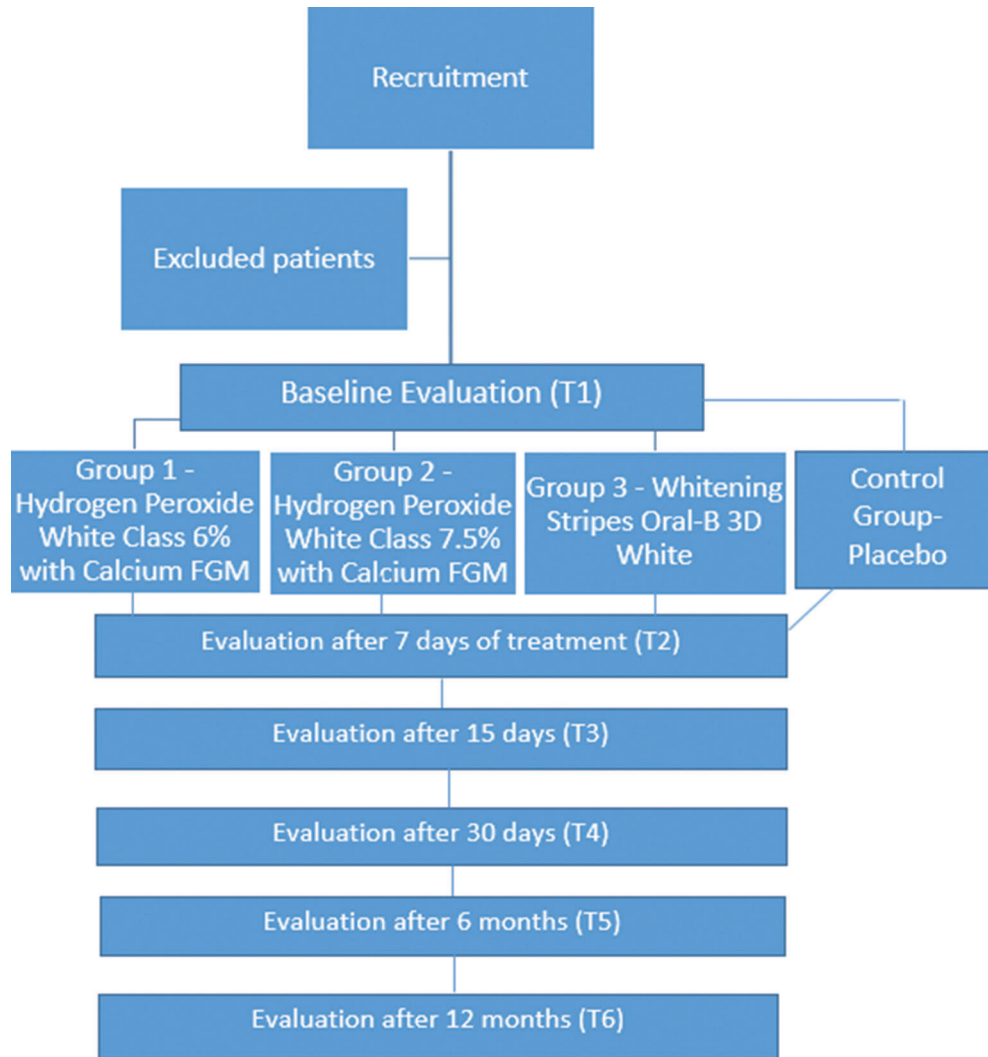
Recruitment

Excluded patients

Baseline Evaluation (T1)

Group 1 - Hydrogen Peroxide White Class 6% with Calcium FGM

Group 2 - Hydrogen Peroxide White Class 7.5% with Calcium FGM

Group 3 - Whitening Stripes Oral-B 3D White

Control Group-Placebo

Evaluation after 7 days of treatment (T2)

Evaluation after 15 days (T3)

Evaluation after 30 days (T4)

Evaluation after 6 months (T5)

Evaluation after 12 months (T6)